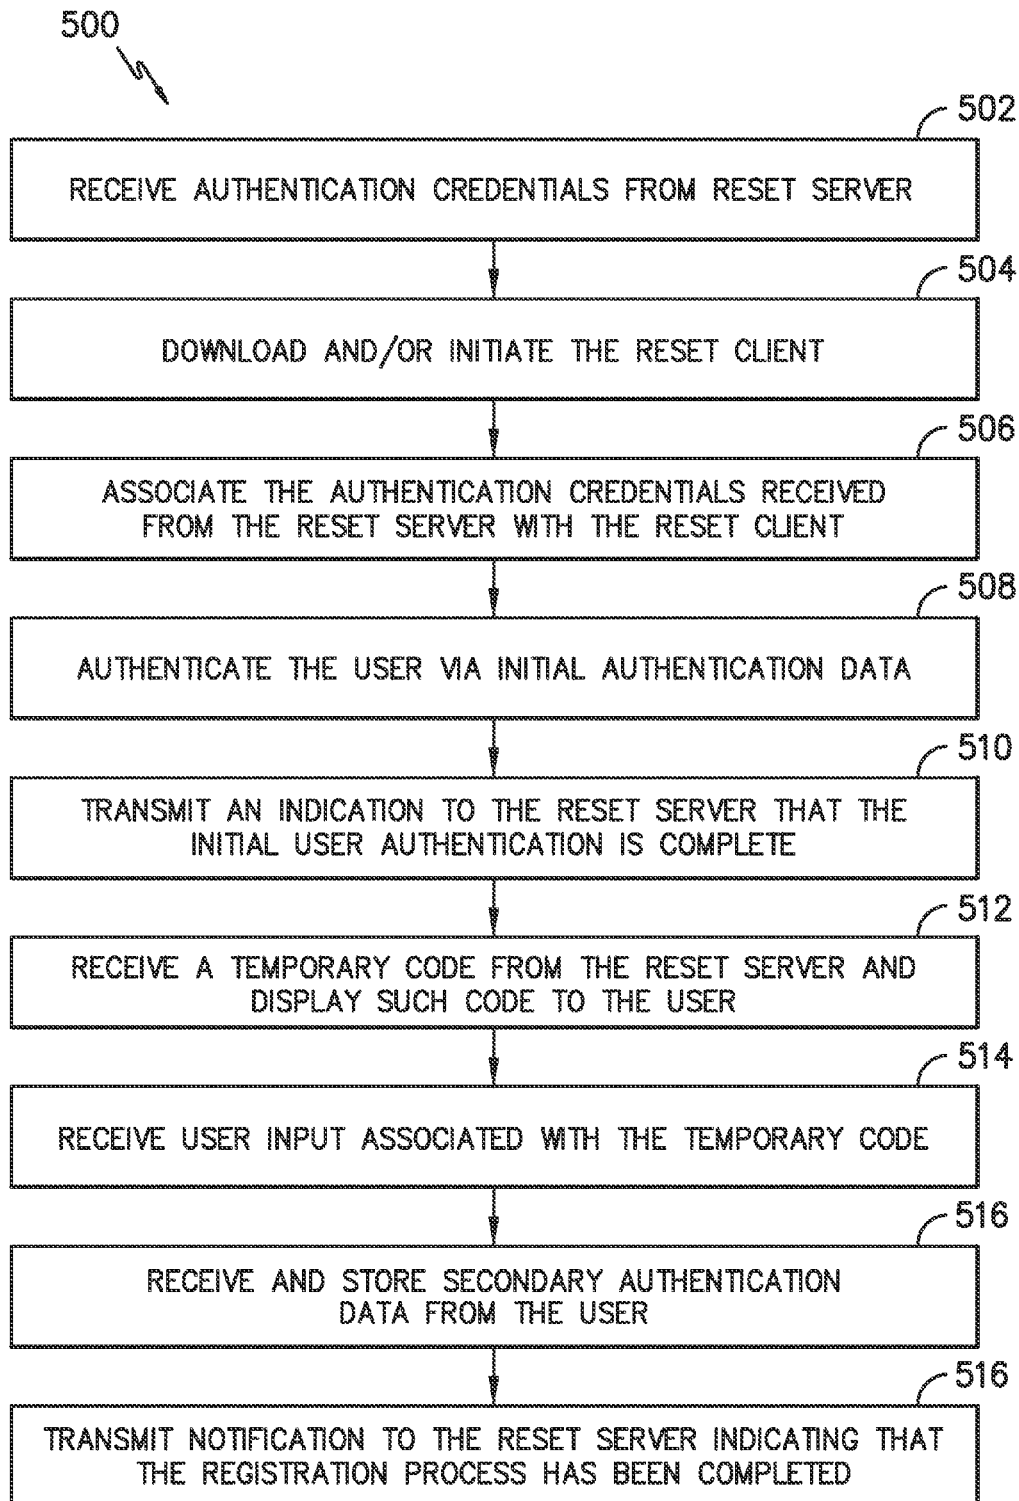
500

502

RECEIVE AUTHENTICATION CREDENTIALS FROM RESET SERVER

504

DOWNLOAD AND/OR INITIATE THE RESET CLIENT

506

ASSOCIATE THE AUTHENTICATION CREDENTIALS RECEIVED FROM THE RESET SERVER WITH THE RESET CLIENT

508

AUTHENTICATE THE USER VIA INITIAL AUTHENTICATION DATA

510

TRANSMIT AN INDICATION TO THE RESET SERVER THAT THE INITIAL USER AUTHENTICATION IS COMPLETE

512

RECEIVE A TEMPORARY CODE FROM THE RESET SERVER AND DISPLAY SUCH CODE TO THE USER

514

RECEIVE USER INPUT ASSOCIATED WITH THE TEMPORARY CODE

516

RECEIVE AND STORE SECONDARY AUTHENTICATION DATA FROM THE USER

516

TRANSMIT NOTIFICATION TO THE RESET SERVER INDICATING THAT THE REGISTRATION PROCESS HAS BEEN COMPLETED